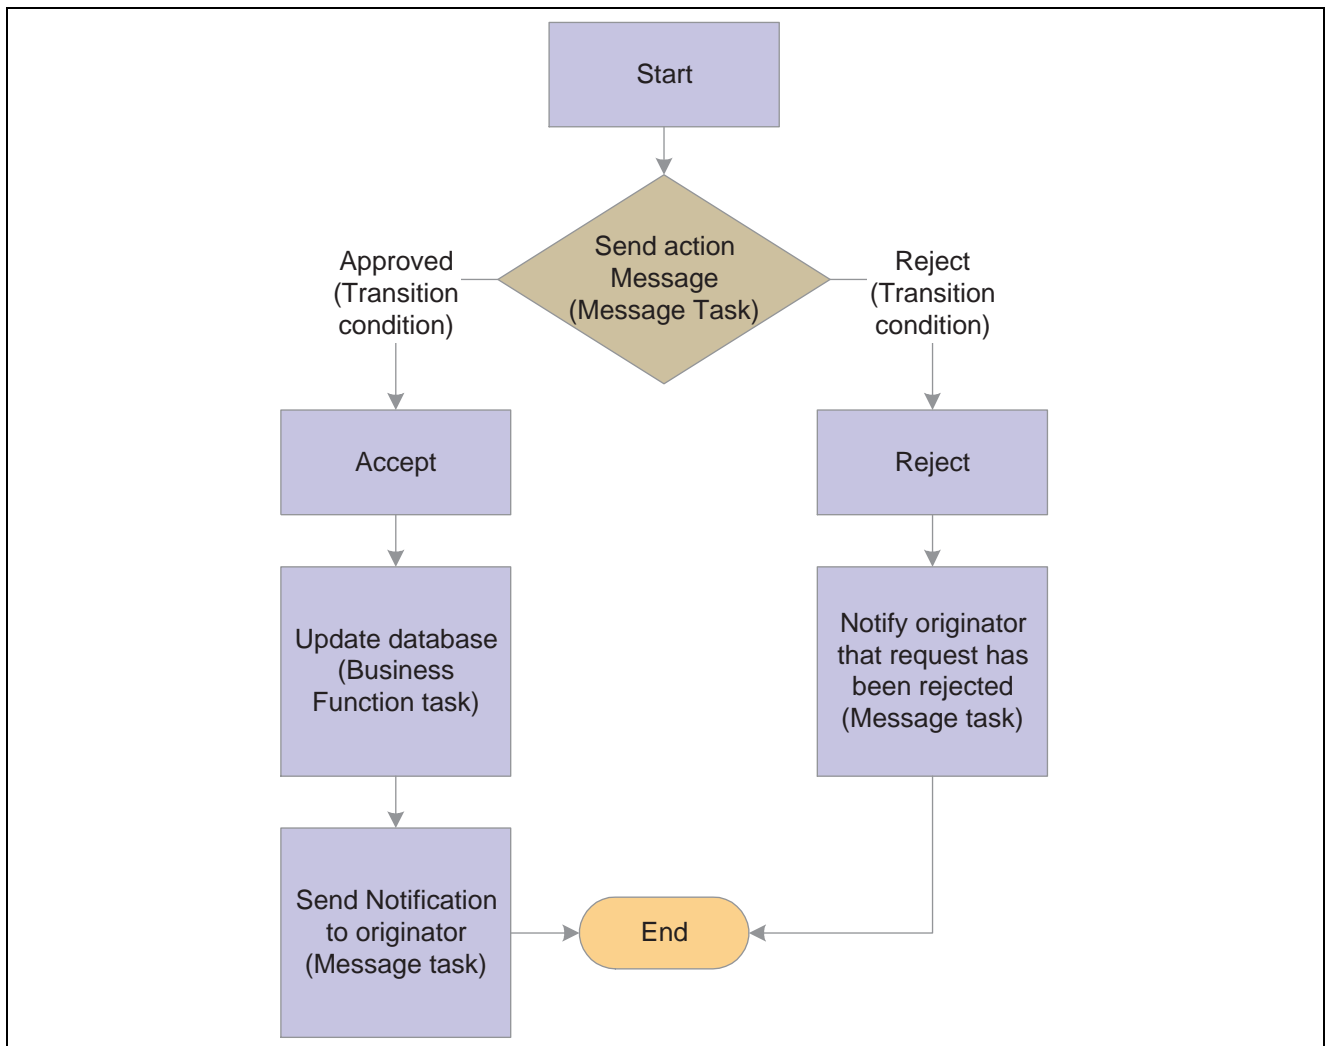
Start

Send action Message (Message Task)

Approved (Transition condition)

Reject (Transition condition)

Accept

Reject

Update database (Business Function task)

Notify originator that request has been rejected (Message task)

Send Notification to originator (Message task)

End